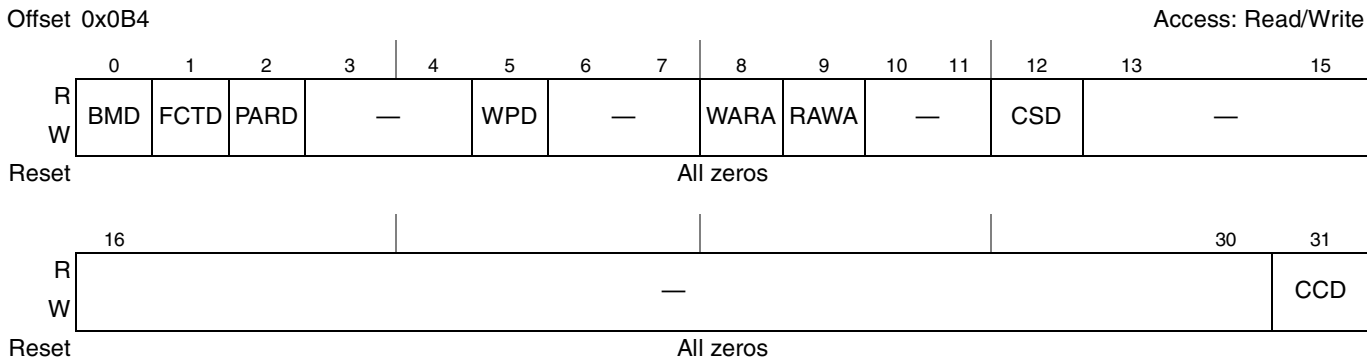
Offset 0x0B4 Access: Read/Write

| | 0 | 1 | 2 | 3 | 4 | 5 | 6 | 7 | 8 | 9 | 10 | 11 | 12 | 13 | 15 |
|---|---|---|---|---|---|---|---|---|---|---|---|---|---|---|---|
| R W | BMD | FCTD | PARD | — | | WPD | — | | WARA | RAWA | — | | CSD | — | |
| Reset | All zeros | | | | | | | | | | | | | | |

| | 16 | 30 | 31 |
|---|---|---|---|
| R W | — | | CCD |
| Reset | All zeros | | |